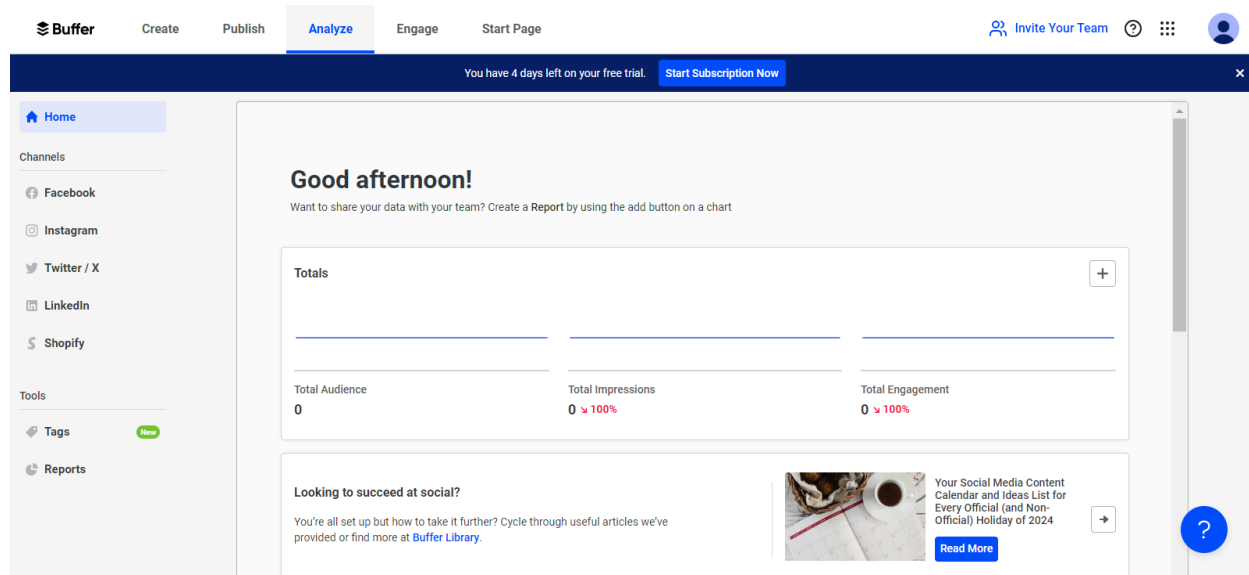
Buffer Create Publish Analyze Engage Start Page

Invite Your Team ?

You have 4 days left on your free trial. Start Subscription Now

×

Home

Channels

Facebook

Instagram

Twitter / X

LinkedIn

Shopify

Tools

Tags New

Reports

Good afternoon!

Want to share your data with your team? Create a Report by using the add button on a chart

Totals

+

Total Audience
0

Total Impressions
0 ↘ 100%

Total Engagement
0 ↘ 100%

Looking to succeed at social?

You're all set up but how to take it further? Cycle through useful articles we've provided or find more at Buffer Library.

Your Social Media Content Calendar and Ideas List for Every Official (and Non-Official) Holiday of 2024

Read More

→

?